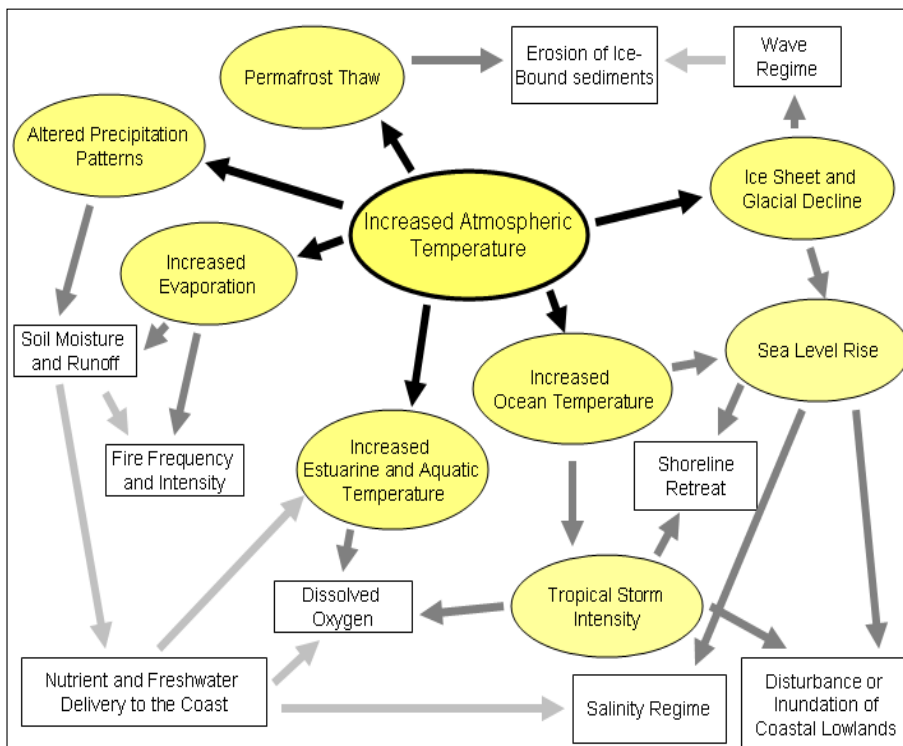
Permafrost Thaw

Erosion of Ice-Bound sediments

Wave Regime

Altered Precipitation Patterns

Increased Atmospheric Temperature

Ice Sheet and Glacial Decline

Increased Evaporation

Soil Moisture and Runoff

Sea Level Rise

Increased Ocean Temperature

Fire Frequency and Intensity

Increased Estuarine and Aquatic Temperature

Shoreline Retreat

Dissolved Oxygen

Tropical Storm Intensity

Nutrient and Freshwater Delivery to the Coast

Salinity Regime

Disturbance or Inundation of Coastal Lowlands